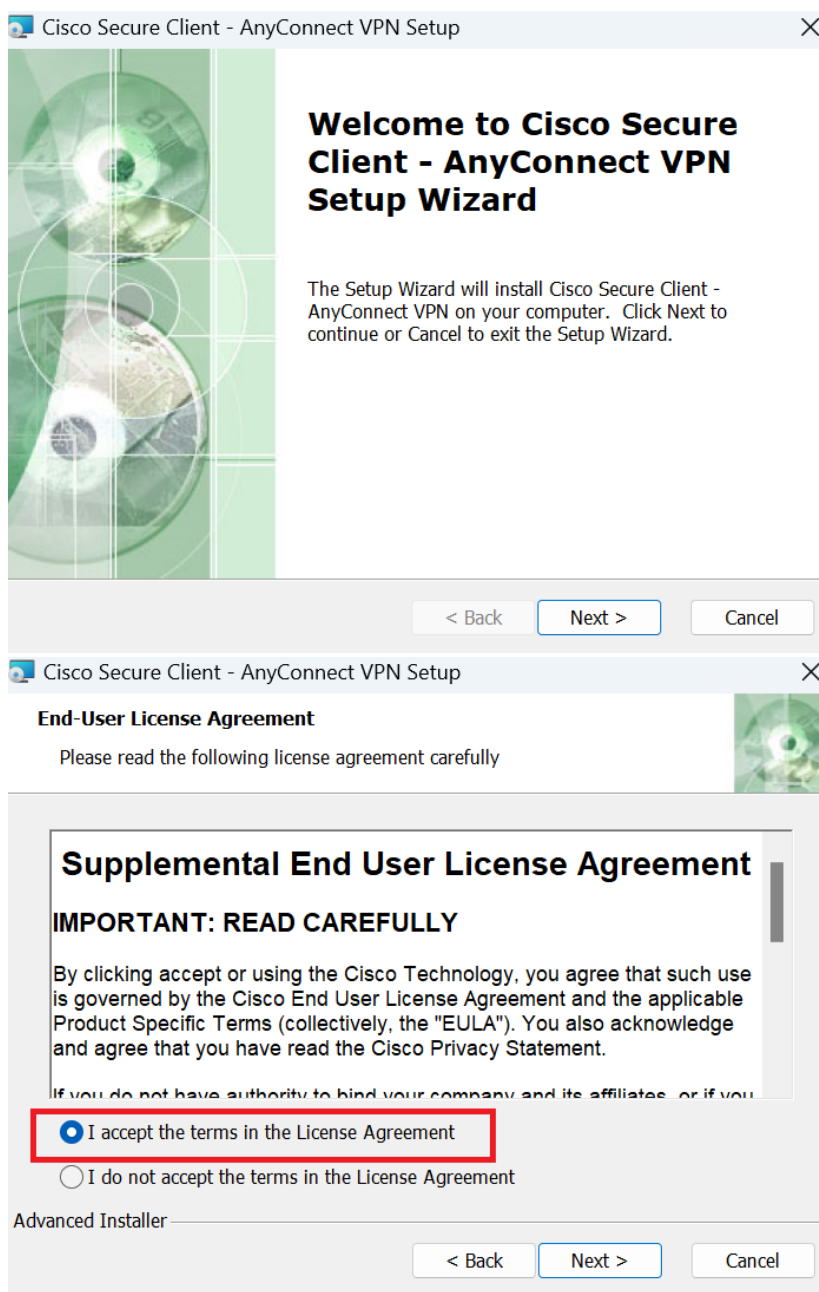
Cisco Secure Client - AnyConnect VPN Setup

Welcome to Cisco Secure Client - AnyConnect VPN Setup Wizard

The Setup Wizard will install Cisco Secure Client - AnyConnect VPN on your computer. Click Next to continue or Cancel to exit the Setup Wizard.

< Back
Next >
Cancel

Cisco Secure Client - AnyConnect VPN Setup

End-User License Agreement

Please read the following license agreement carefully

Supplemental End User License Agreement

IMPORTANT: READ CAREFULLY

By clicking accept or using the Cisco Technology, you agree that such use is governed by the Cisco End User License Agreement and the applicable Product Specific Terms (collectively, the "EULA"). You also acknowledge and agree that you have read the Cisco Privacy Statement.

If you do not have authority to bind your company and its affiliates, or if you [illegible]

I accept the terms in the License Agreement

I do not accept the terms in the License Agreement

Advanced Installer

< Back
Next >
Cancel